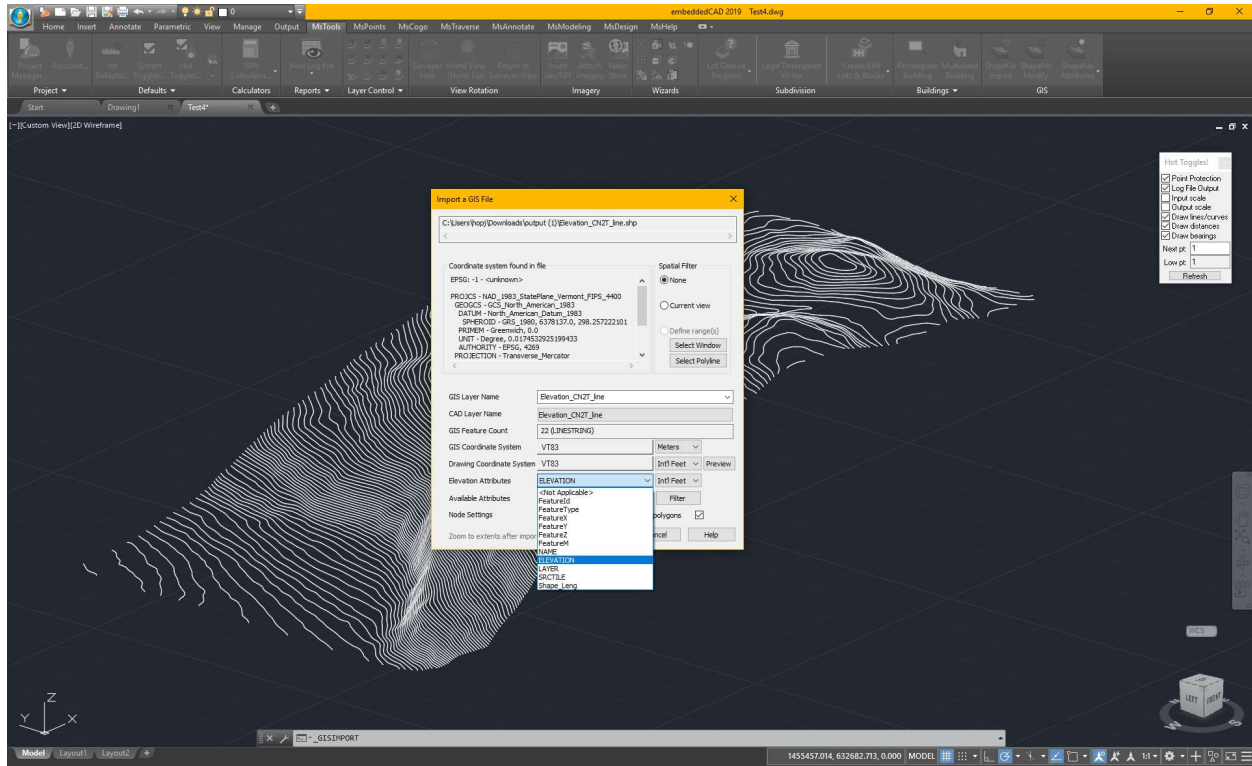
embeddedCAD 2019 Test4.dwg

Home Insert Annotate Parametric View Manage Output MsTools MsPoints MsCogo MsTraverse MsAnnotate MsModeling MsDesign MsHelp

Project Manager... Assistant Job Defaults... System Toggles... Hot Toggles... RPN Calculator View Log File Surveyor View World View (North Up) Return to Surveyor View Insert GeoTIFF Attach Imagery Vertex State Lot Closure Program Legal Description Writer Create/Edit Lots & Blocks Rectangular Building Multisided Building Shapefile Import Shapefile Modify Shapefile Attributes

Project ▾ Defaults ▾ Calculators Reports ▾ Layer Control ▾ View Rotation Imagery Wizards Subdivision Buildings ▾ GIS

Start Drawing1 Test4*

[−][Custom View][2D Wireframe]

Hot Toggles!
Point Protection
Log File Output
Input scale
Output scale
Draw lines/curves
Draw distances
Draw bearings
Next pt: 1
Low pt: 1
Refresh

Import a GIS File

C:\Users\hopj\Downloads\output (1)\Elevation_CN2T_line.shp

Coordinate system found in file
EPSG: -1 - <unknown>

PROJCS - NAD_1983_StatePlane_Vermont_FIPS_4400
GEOGCS - GCS_North_American_1983
DATUM - North_American_Datum_1983
SPHEROID - GRS_1980, 6378137.0, 298.257222101
PRIMEM - Greenwich, 0.0
UNIT - Degree, 0.0174532925199433
AUTHORITY - EPSG, 4269
PROJECTION - Transverse_Mercator

Spatial Filter
None
Current view
Define range(s)
Select Window
Select Polyline

GIS Layer Name Elevation_CN2T_line
CAD Layer Name Elevation_CN2T_line
GIS Feature Count 22 (LINESTRING)
GIS Coordinate System VT83 Meters
Drawing Coordinate System VT83 Int'l Feet Preview
Elevation Attributes ELEVATION Int'l Feet
Available Attributes Filter
Node Settings polygons
Zoom to extents after impor ncel Help

<Not Applicable>
FeatureId
FeatureType
FeatureX
FeatureY
FeatureZ
FeatureM
NAME
ELEVATION
LAYER
SRCTILE
Shape_Leng

WCS

LEFT FRONT

Z
Y X

_GISIMPORT

Model Layout1 Layout2

1455457.014, 632682.713, 0.000 MODEL